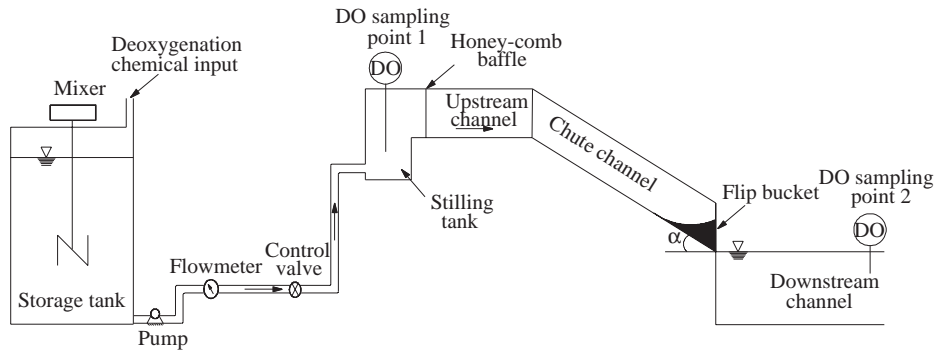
Deoxygenation chemical input

Mixer

Storage tank

Pump

Flowmeter

Control valve

DO sampling point 1

DO

Honey-comb baffle

Upstream channel

Stilling tank

Chute channel

Flip bucket

α

DO sampling point 2

DO

Downstream channel